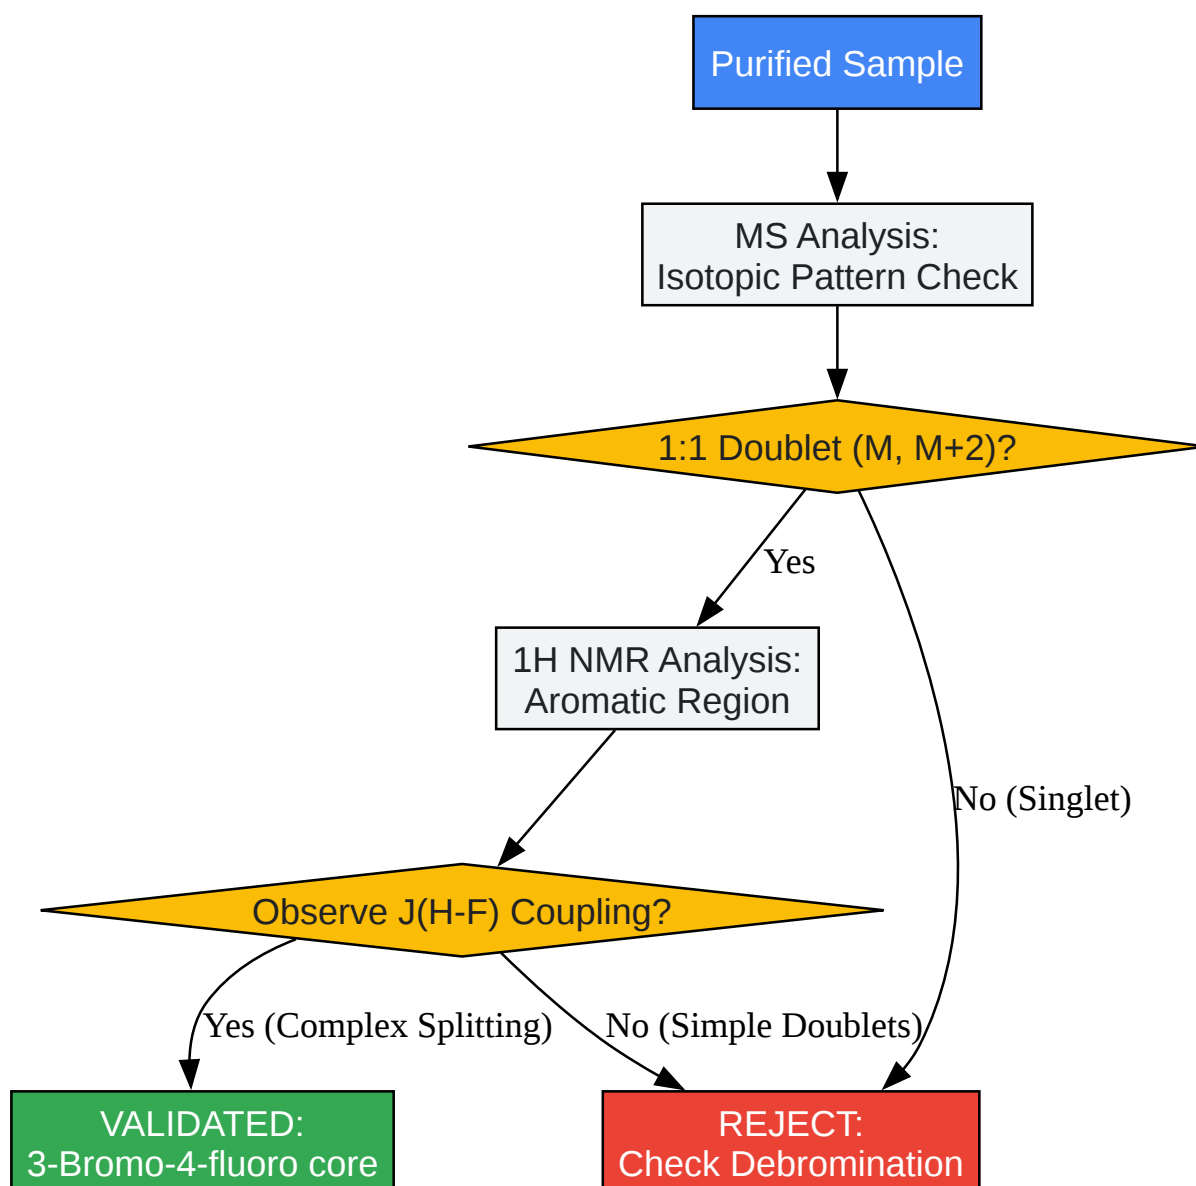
Purified Sample

MS Analysis:
Isotopic Pattern Check

1:1 Doublet (M, M+2)?

Yes

No (Singlet)

1H NMR Analysis:
Aromatic Region

Observe J(H-F) Coupling?

Yes (Complex Splitting)

No (Simple Doublets)

VALIDATED:
3-Bromo-4-fluoro core

REJECT:
Check Debromination